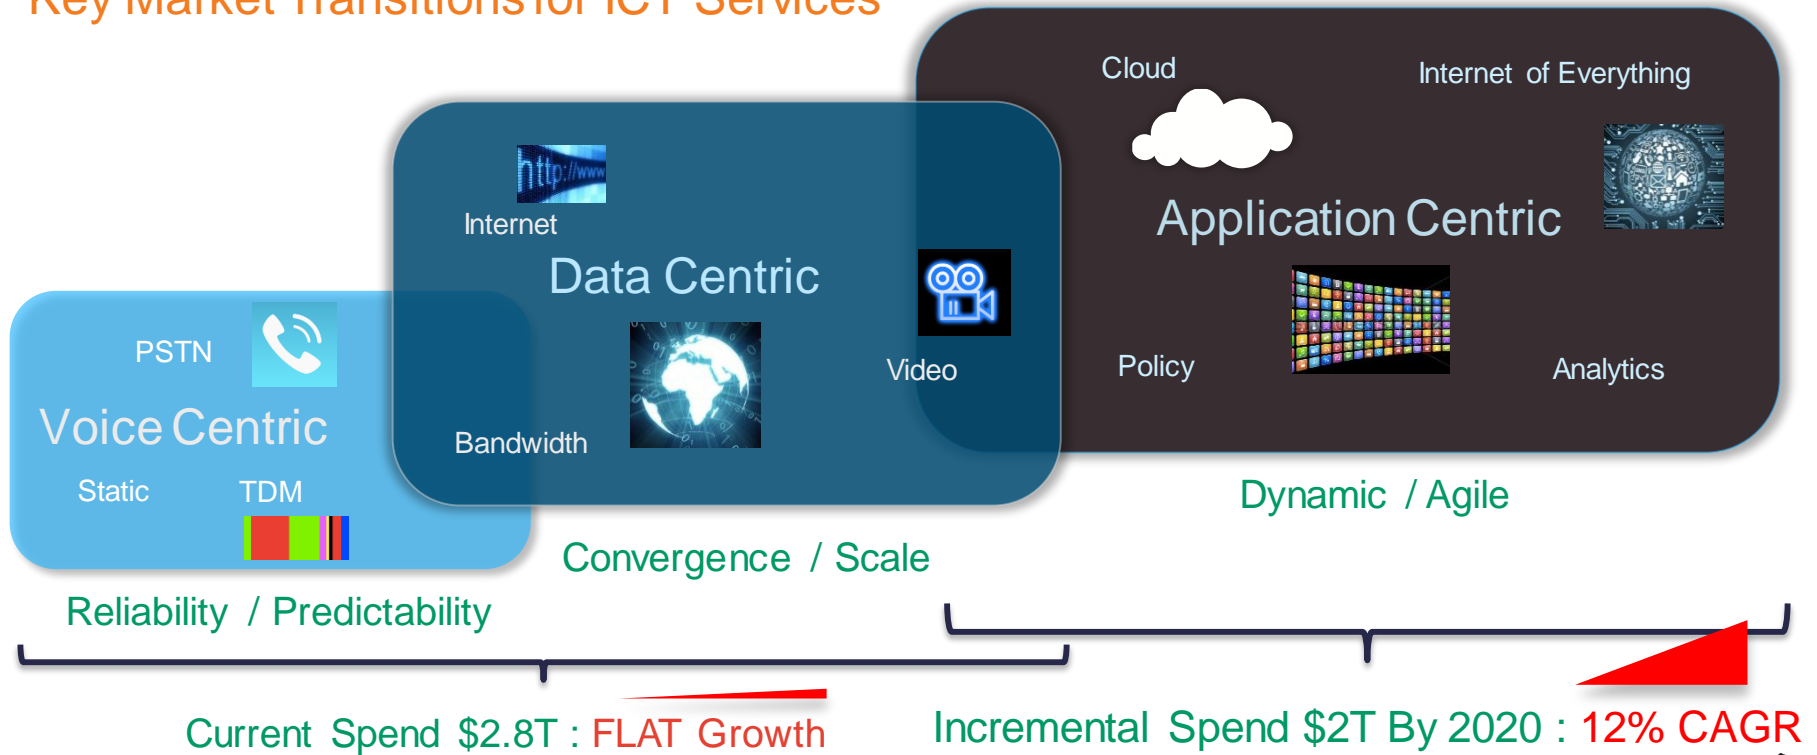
Key Market Transitions for ICT Services

Cloud

Internet of Everything

Application Centric

Policy

Analytics

http://www

Internet

Data Centric

Video

Bandwidth

PSTN

Voice Centric

Static

TDM

Dynamic / Agile

Convergence / Scale

Reliability / Predictability

Current Spend $2.8T : FLAT Growth

Incremental Spend $2T By 2020 : 12% CAGR